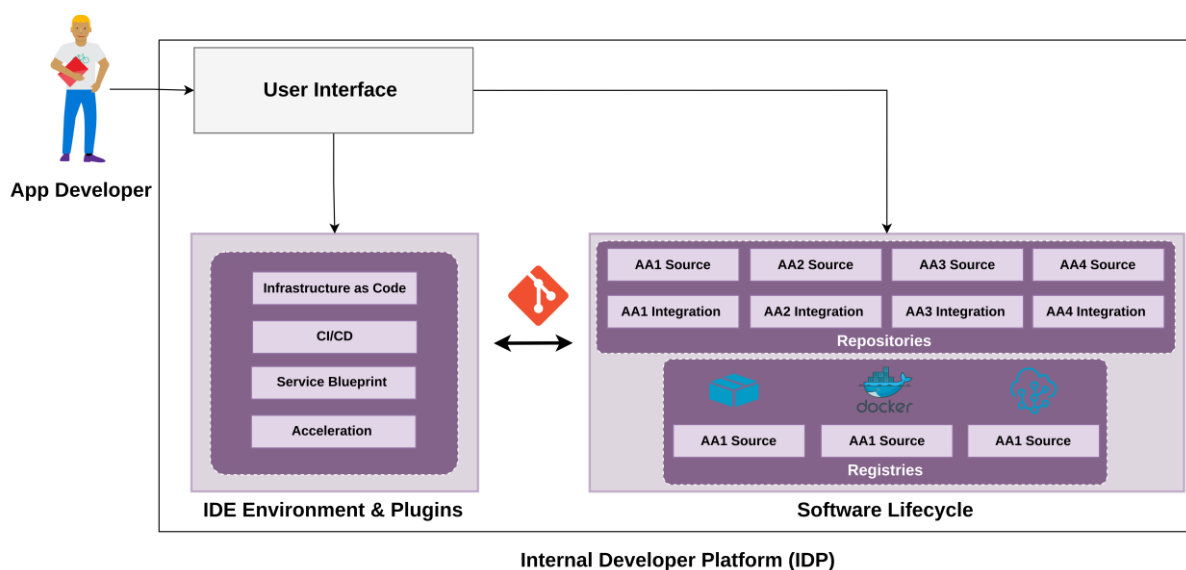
App Developer

User Interface

Infrastructure as Code

CI/CD

Service Blueprint

Acceleration

IDE Environment & Plugins

AA1 Source

AA2 Source

AA3 Source

AA4 Source

AA1 Integration

AA2 Integration

AA3 Integration

AA4 Integration

Repositories

docker

AA1 Source

AA1 Source

AA1 Source

Registries

Software Lifecycle

Internal Developer Platform (IDP)